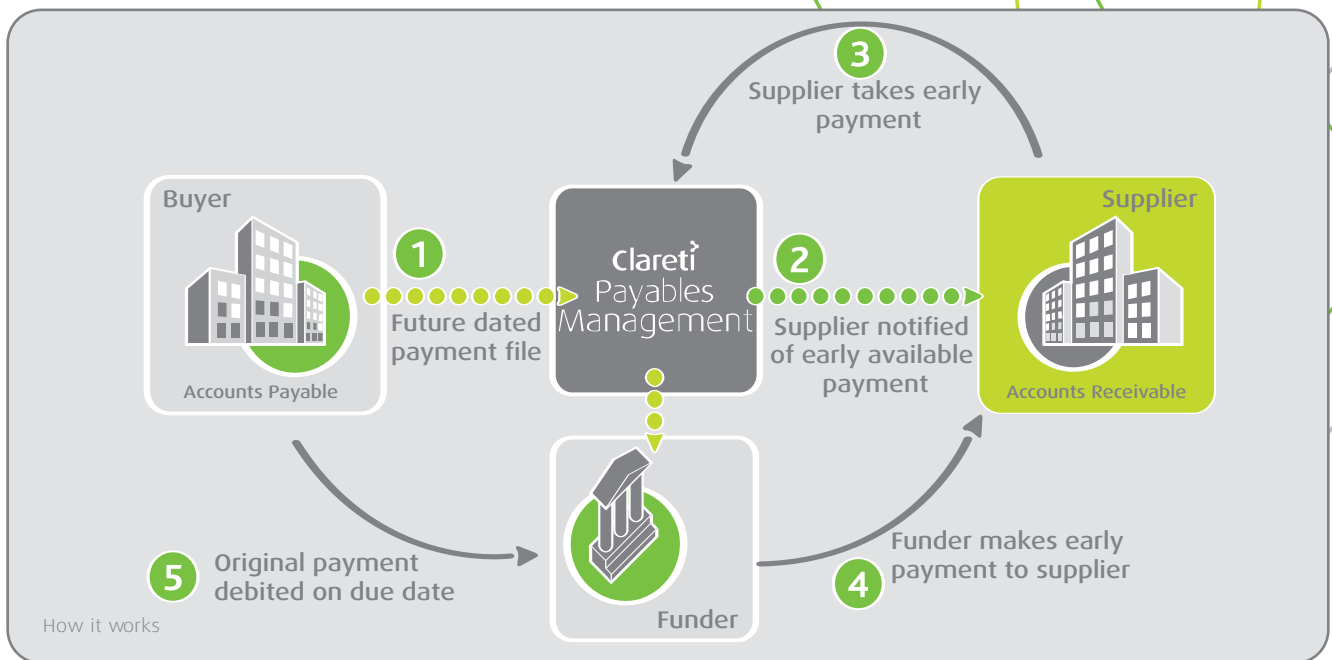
3
Supplier takes early payment

Buyer

Accounts Payable

1
Future dated payment file

Clareti
Payables Management

2
Supplier notified of early available payment

Supplier

Accounts Receivable

Funder

5
Original payment debited on due date

4
Funder makes early payment to supplier

How it works